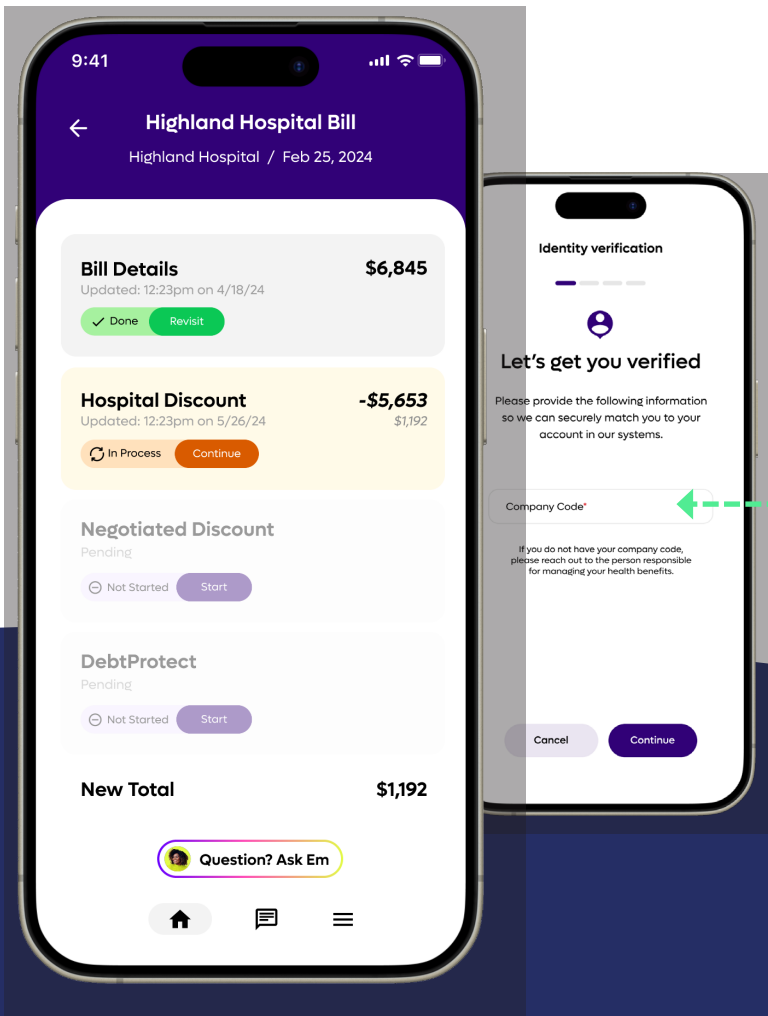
9:41

Highland Hospital Bill
Highland Hospital / Feb 25, 2024

Bill Details
$6,845
Updated: 12:23pm on 4/18/24
Done
Revisit

Hospital Discount
-$5,653
Updated: 12:23pm on 5/26/24
$1,192
In Process
Continue

Negotiated Discount
Pending
Not Started
Start

DebtProtect
Pending
Not Started
Start

New Total
$1,192

Question? Ask Em

Identity verification

Let's get you verified

Please provide the following information so we can securely match you to your account in our systems.

Company Code*

If you do not have your company code, please reach out to the person responsible for managing your health benefits.

Cancel
Continue